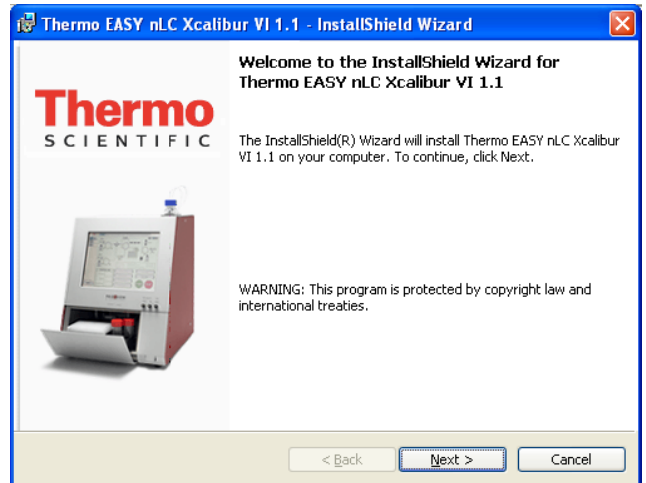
Thermo EASY nLC Xcalibur VI 1.1 - InstallShield Wizard

Thermo
SCIENTIFIC

Welcome to the InstallShield Wizard for Thermo EASY nLC Xcalibur VI 1.1

The InstallShield(R) Wizard will install Thermo EASY nLC Xcalibur VI 1.1 on your computer. To continue, click Next.

WARNING: This program is protected by copyright law and international treaties.

< Back
Next >
Cancel